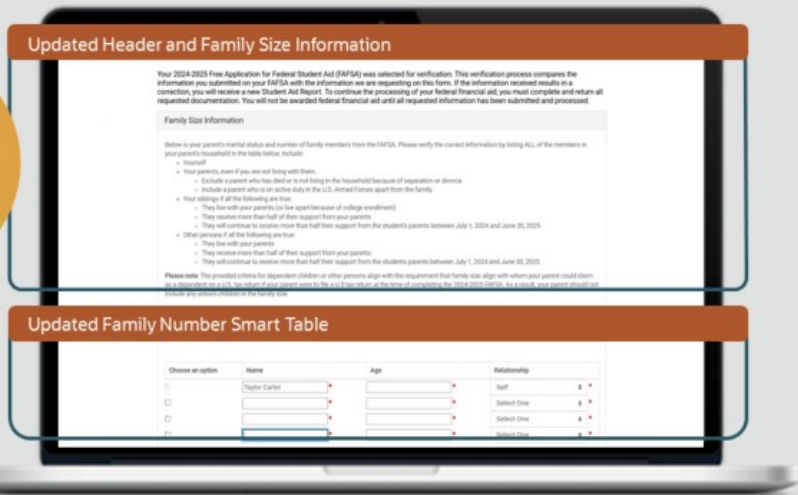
Updated Header and Family Size Information

Your 2024-2025 Free Application for Federal Student Aid (FAFSA) was selected for verification. This verification process compares the information you submitted on your FAFSA with the information we are requesting on this form. If the information received results in a correction, you will receive a new Student Aid Report. To continue the processing of your federal financial aid, you must complete and return all requested documentation. You will not be awarded federal financial aid until all requested information has been submitted and processed.

Family Size Information

Below is your parent's marital status and number of family members from the FAFSA. Please verify the correct information by listing ALL of the members in your parent's household in the table below. Include:

- Yourself
- Your parents, even if you are not living with them.
  - Exclude a parent who has died or is not living in the household because of separation or divorce.
  - Include a parent who is on active duty in the U.S. Armed Forces apart from the family.
- Your siblings if all the following are true:
  - They live with your parents (or live apart because of college enrollment)
  - They receive more than half of their support from your parents
  - They will continue to receive more than half their support from the student's parents between July 1, 2024 and June 30, 2025
- Other persons if all the following are true:
  - They live with your parents
  - They receive more than half of their support from your parents
  - They will continue to receive more than half their support from the students parents between July 1, 2024 and June 30, 2025

Please note: The provided criteria for dependent children or other persons align with the requirement that family size align with whom your parent could claim as a dependent on a U.S. tax return if your parent were to file a U.S tax return at the time of completing the 2024-2025 FAFSA. As a result, your parent should not include any unborn children in the family size.

Updated Family Number Smart Table

| Choose an option | Name | Age | Relationship |
|---|---|---|---|
| ☐ | Taylor Carter * | * | Self * |
| ☐ | * | * | Select One * |
| ☐ | * | * | Select One * |
| ☐ | * | * | Select One * |